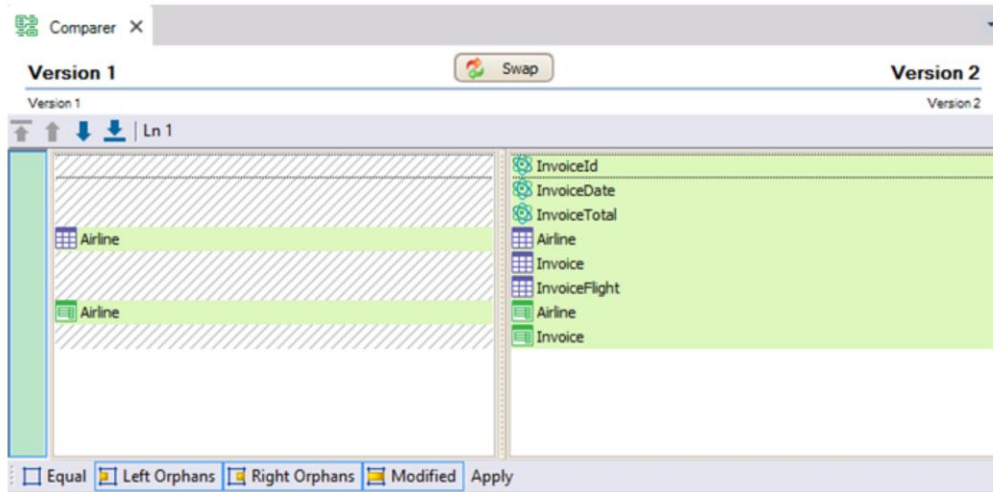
Comparer ×

Version 1

Swap

Version 2

Version 1

Version 2

Ln 1

Airline

Airline

InvoiceId
InvoiceDate
InvoiceTotal
Airline
Invoice
InvoiceFlight
Airline
Invoice

Equal
Left Orphans
Right Orphans
Modified
Apply